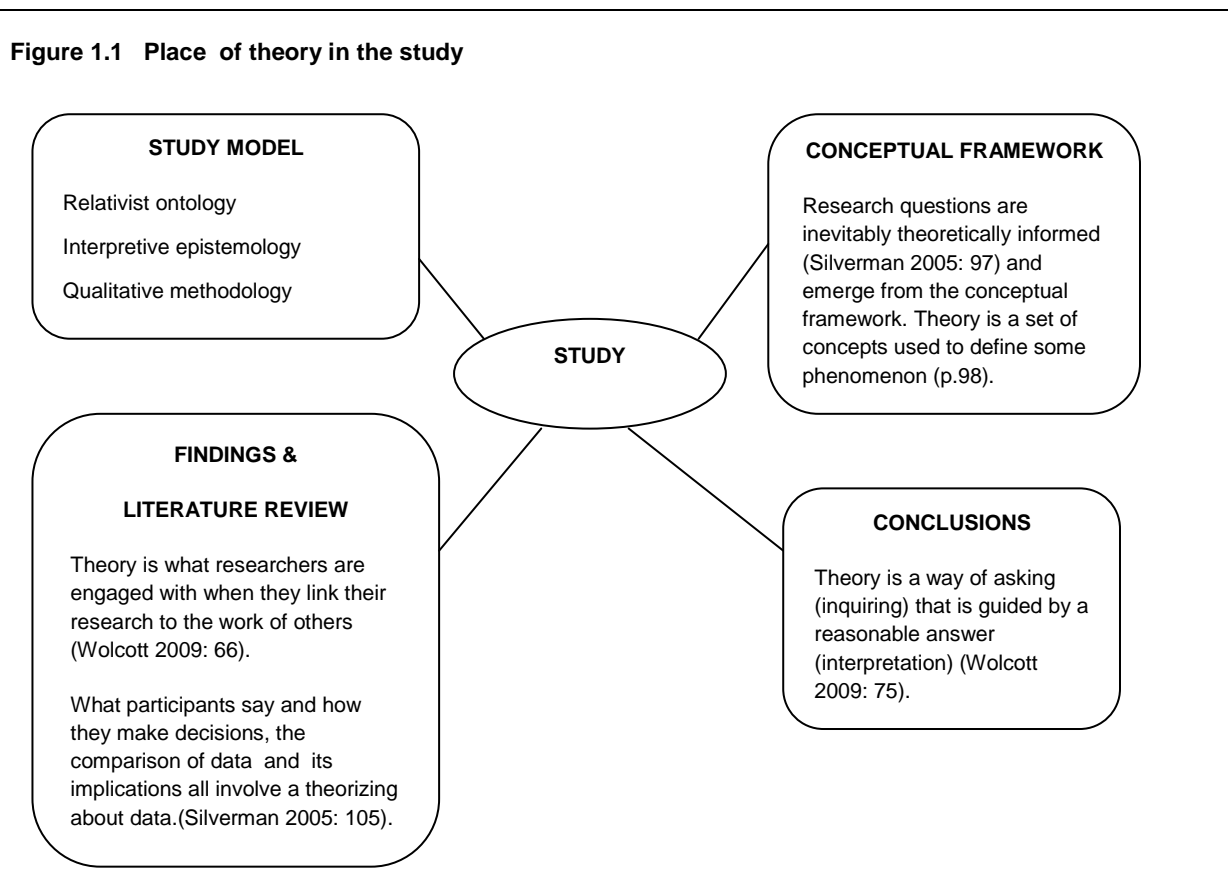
**Figure 1.1 Place of theory in the study**

STUDY MODEL

Relativist ontology

Interpretive epistemology

Qualitative methodology

CONCEPTUAL FRAMEWORK

Research questions are inevitably theoretically informed (Silverman 2005: 97) and emerge from the conceptual framework. Theory is a set of concepts used to define some phenomenon (p.98).

STUDY

FINDINGS &

LITERATURE REVIEW

Theory is what researchers are engaged with when they link their research to the work of others (Wolcott 2009: 66).

What participants say and how they make decisions, the comparison of data and its implications all involve a theorizing about data.(Silverman 2005: 105).

CONCLUSIONS

Theory is a way of asking (inquiring) that is guided by a reasonable answer (interpretation) (Wolcott 2009: 75).